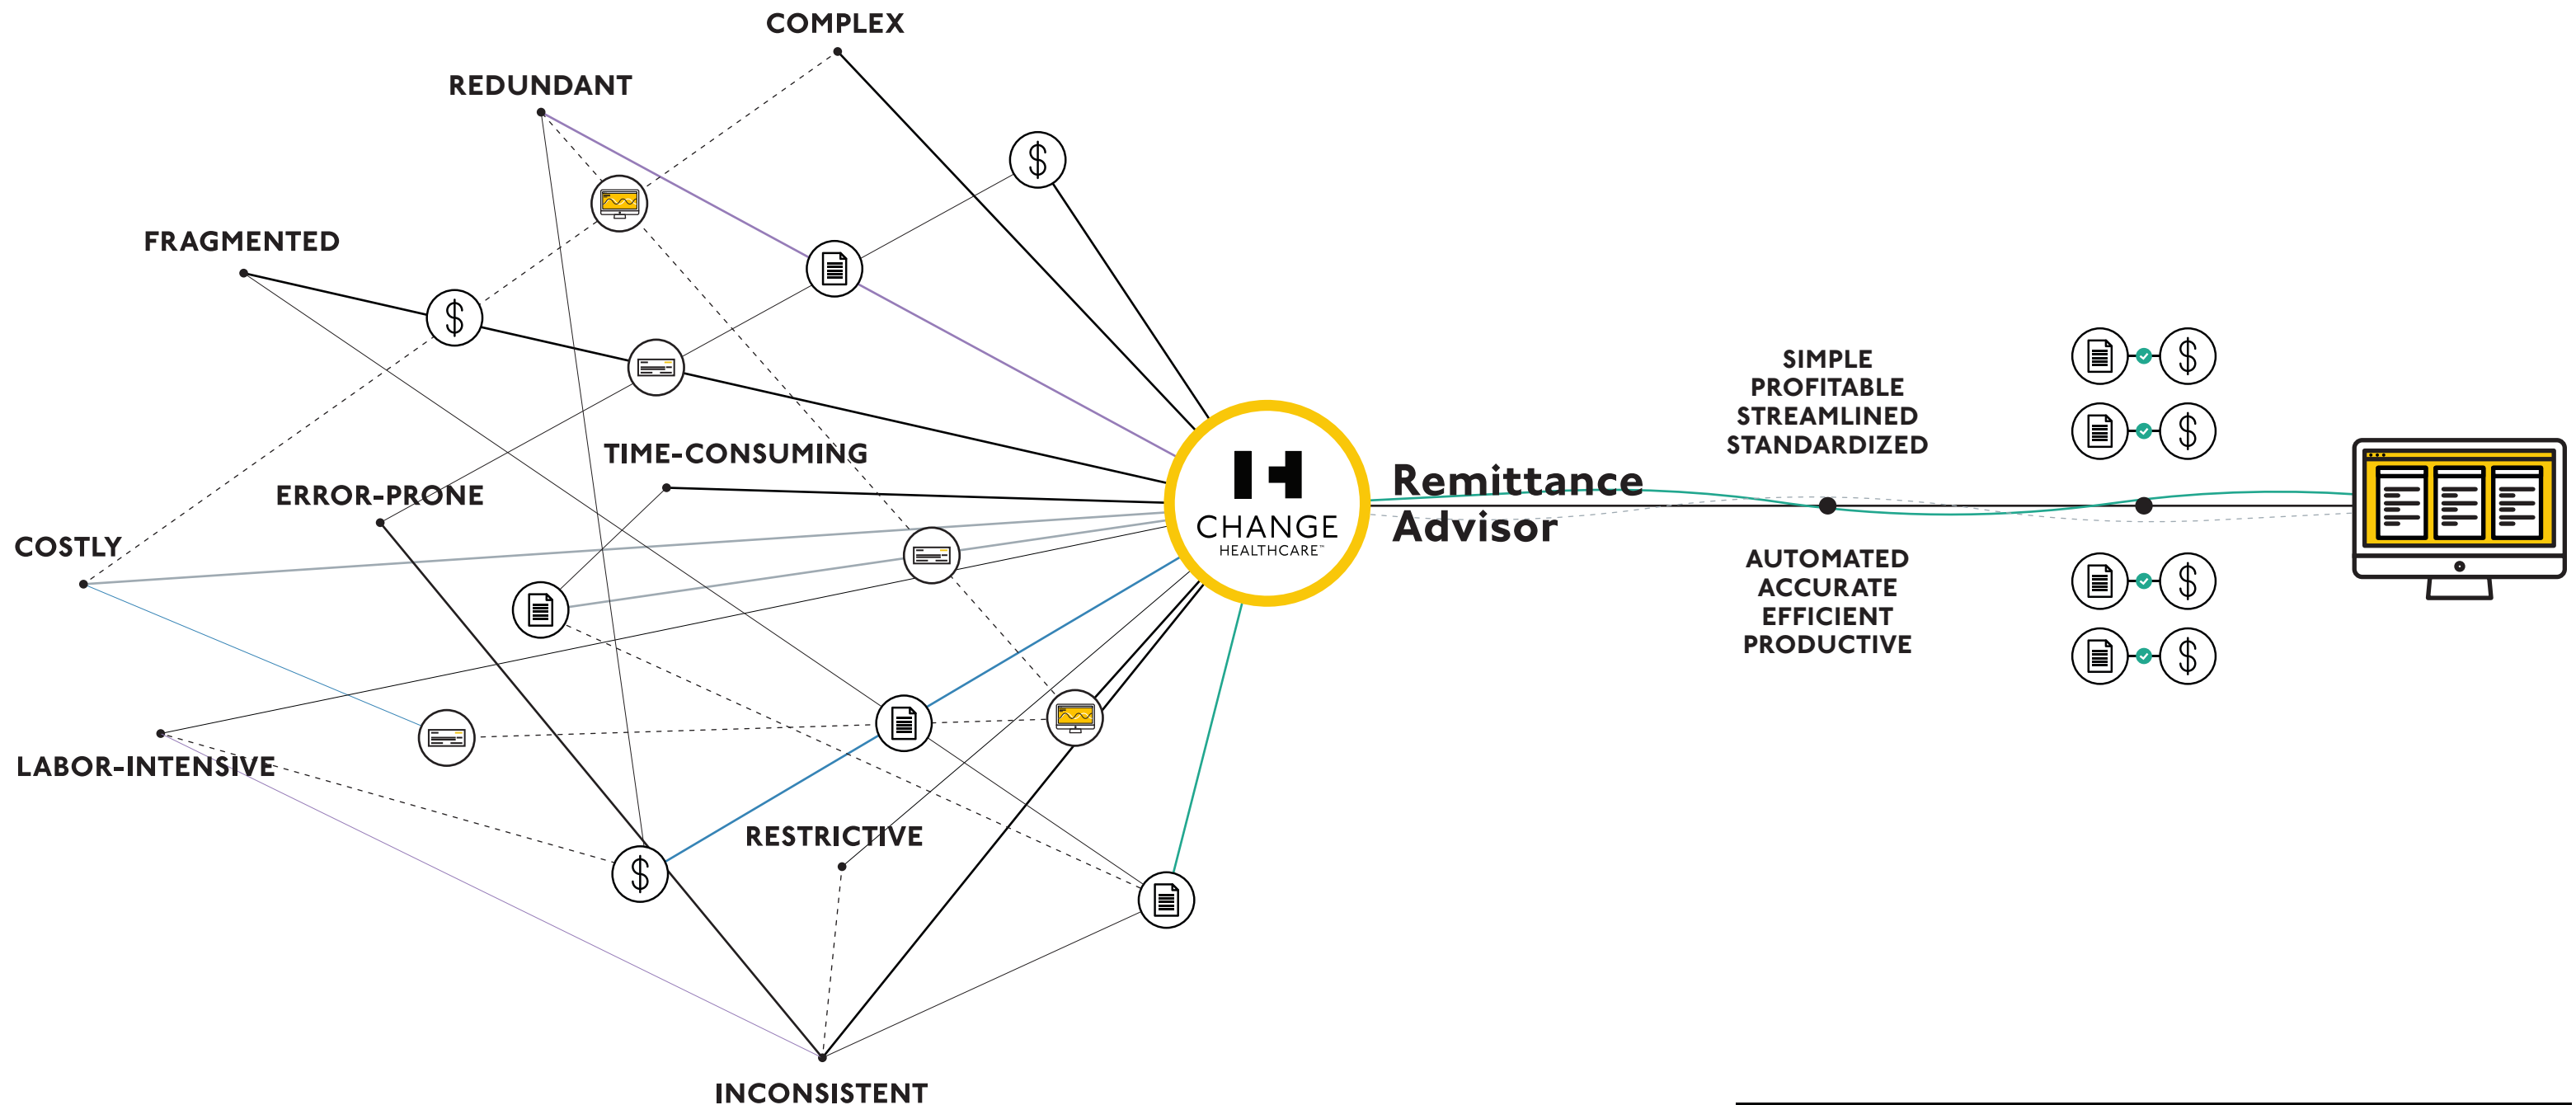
COMPLEX

REDUNDANT

FRAGMENTED

TIME-CONSUMING

ERROR-PRONE

COSTLY

LABOR-INTENSIVE

RESTRICTIVE

INCONSISTENT

CHANGE HEALTHCARE™

Remittance Advisor

SIMPLE
PROFITABLE
STREAMLINED
STANDARDIZED

AUTOMATED
ACCURATE
EFFICIENT
PRODUCTIVE